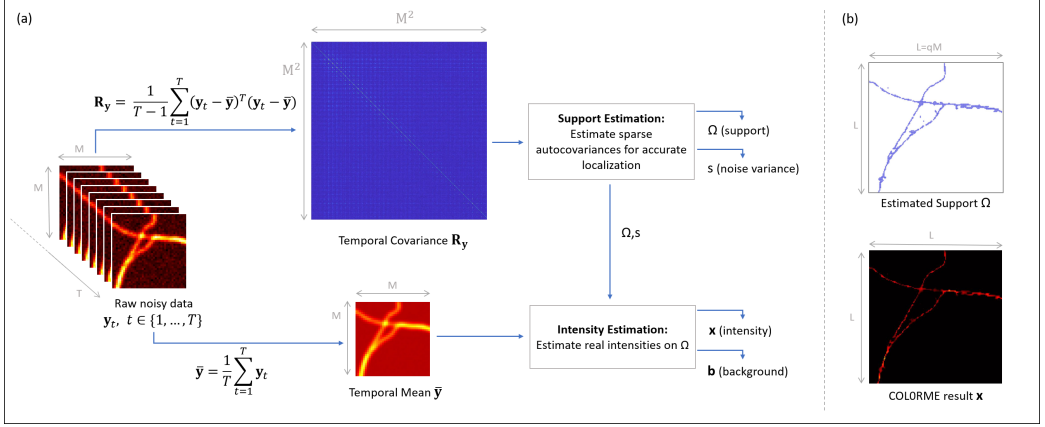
(a)

$\mathrm{M}^2$

$\mathrm{M}^2$

$\mathbf{R_y} = \frac{1}{T-1}\sum_{t=1}^{T}(\mathbf{y}_t - \bar{\mathbf{y}})^T(\mathbf{y}_t - \bar{\mathbf{y}})$

M

M

T

Raw noisy data

$\mathbf{y}_t,\ t \in \{1, \dots, T\}$

Temporal Covariance $\mathbf{R_y}$

**Support Estimation:**
Estimate sparse autocovariances for accurate localization

Ω (support)

s (noise variance)

Ω,s

M

M

$\bar{\mathbf{y}} = \frac{1}{T}\sum_{t=1}^{T}\mathbf{y}_t$

Temporal Mean $\bar{\mathbf{y}}$

**Intensity Estimation:**
Estimate real intensities on Ω

**x** (intensity)

**b** (background)

(b)

L=qM

L

Estimated Support Ω

L

L

COL0RME result **x**